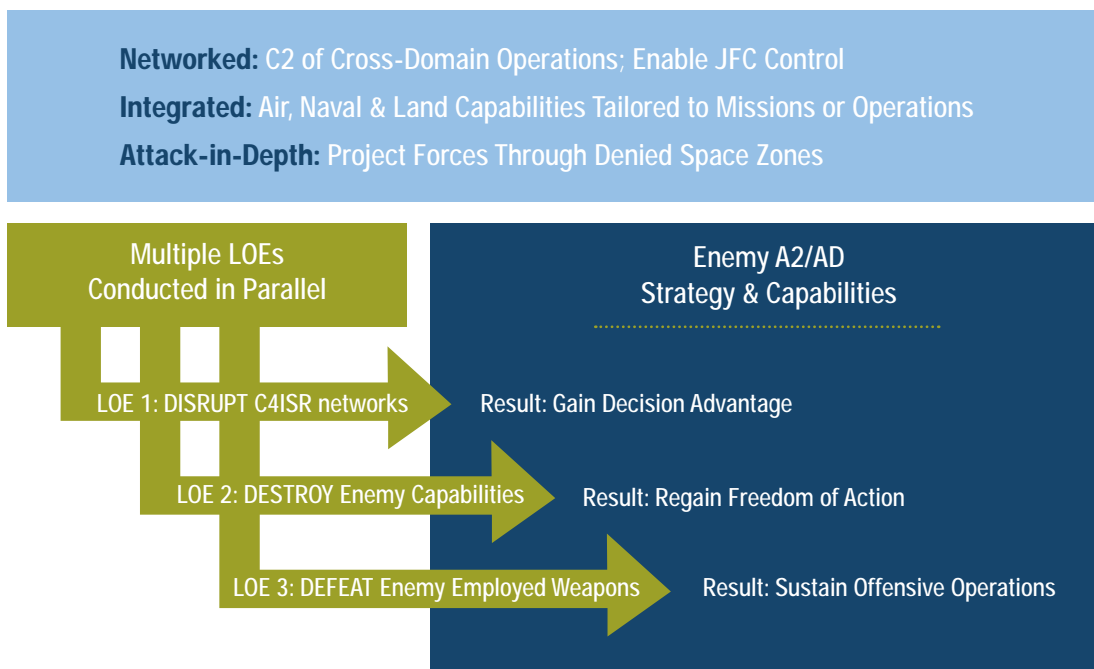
Networked: C2 of Cross-Domain Operations; Enable JFC Control
Integrated: Air, Naval & Land Capabilities Tailored to Missions or Operations
Attack-in-Depth: Project Forces Through Denied Space Zones

Multiple LOEs Conducted in Parallel

Enemy A2/AD Strategy & Capabilities

LOE 1: DISRUPT C4ISR networks

Result: Gain Decision Advantage

LOE 2: DESTROY Enemy Capabilities

Result: Regain Freedom of Action

LOE 3: DEFEAT Enemy Employed Weapons

Result: Sustain Offensive Operations